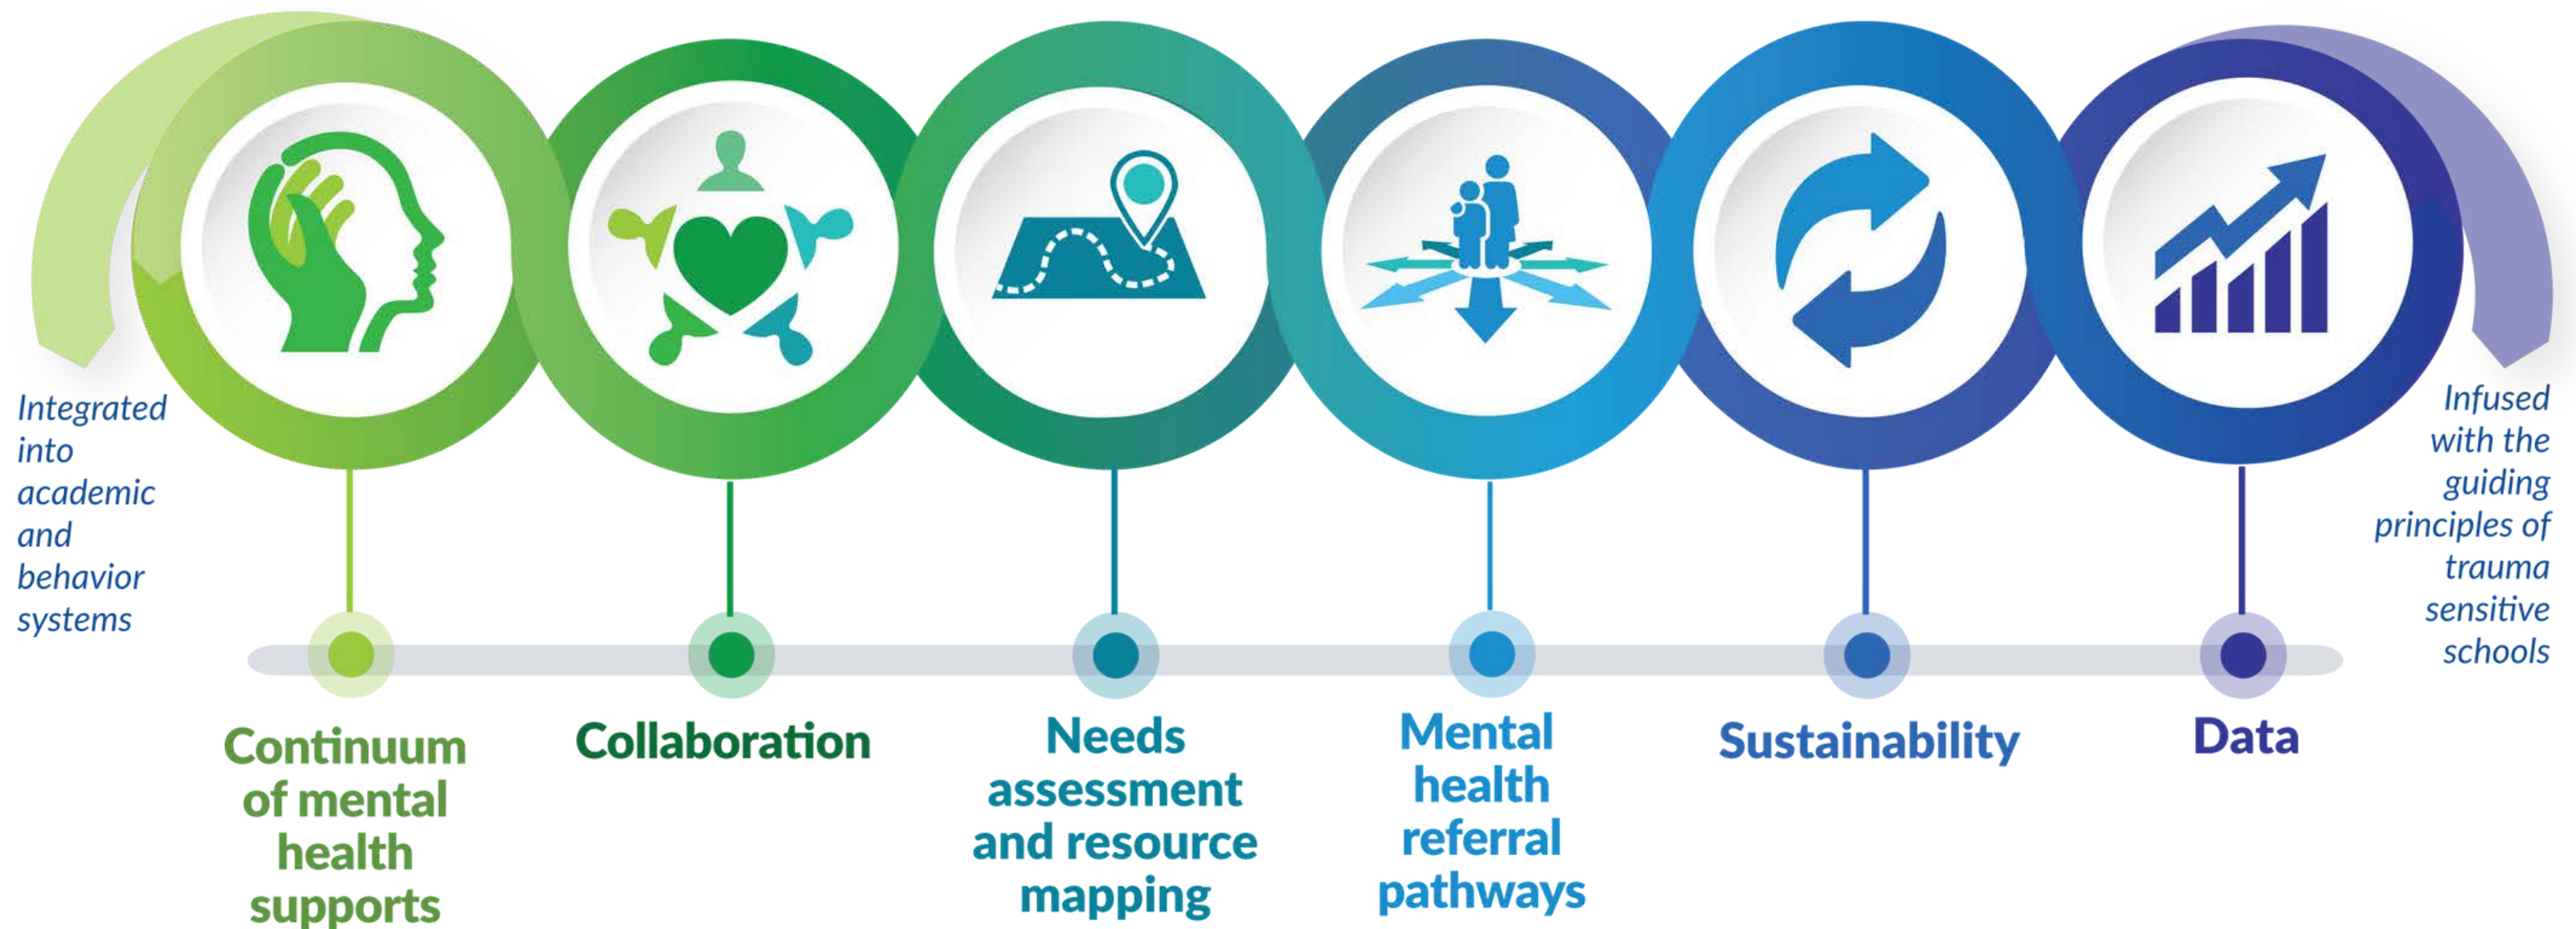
Integrated into academic and behavior systems

Continuum of mental health supports

Collaboration

Needs assessment and resource mapping

Mental health referral pathways

Sustainability

Data

Infused with the guiding principles of trauma sensitive schools